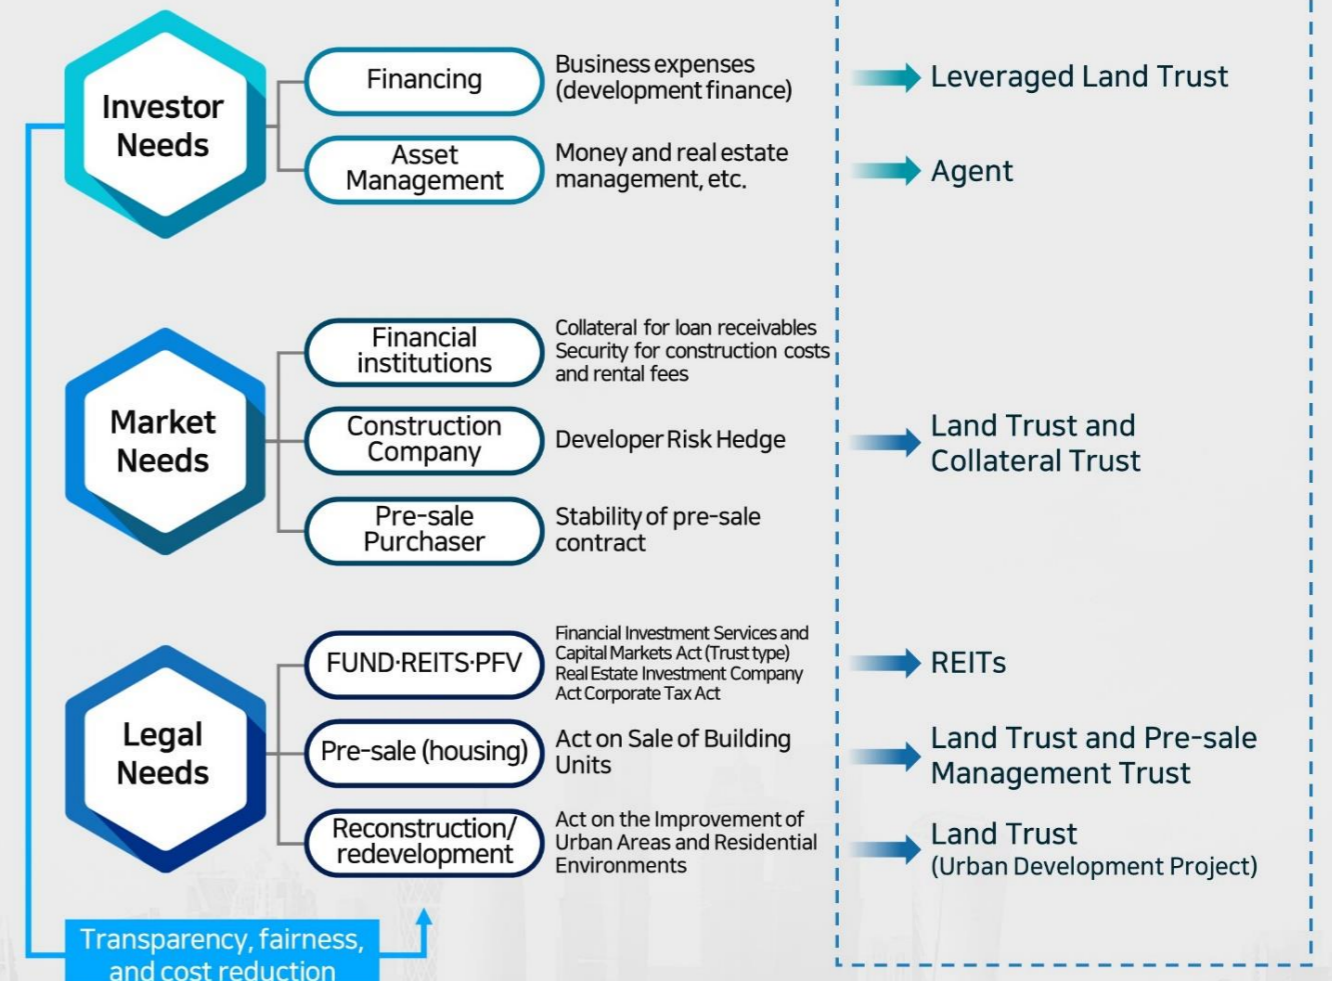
Investor Needs

Financing

Business expenses (development finance)

Leveraged Land Trust

Asset Management

Money and real estate management, etc.

Agent

Market Needs

Financial institutions

Collateral for loan receivables Security for construction costs and rental fees

Construction Company

Developer Risk Hedge

Land Trust and Collateral Trust

Pre-sale Purchaser

Stability of pre-sale contract

Legal Needs

FUND·REITS·PFV

Financial Investment Services and Capital Markets Act (Trust type) Real Estate Investment Company Act Corporate Tax Act

REITs

Pre-sale (housing)

Act on Sale of Building Units

Land Trust and Pre-sale Management Trust

Reconstruction/ redevelopment

Act on the Improvement of Urban Areas and Residential Environments

Land Trust (Urban Development Project)

Transparency, fairness, and cost reduction